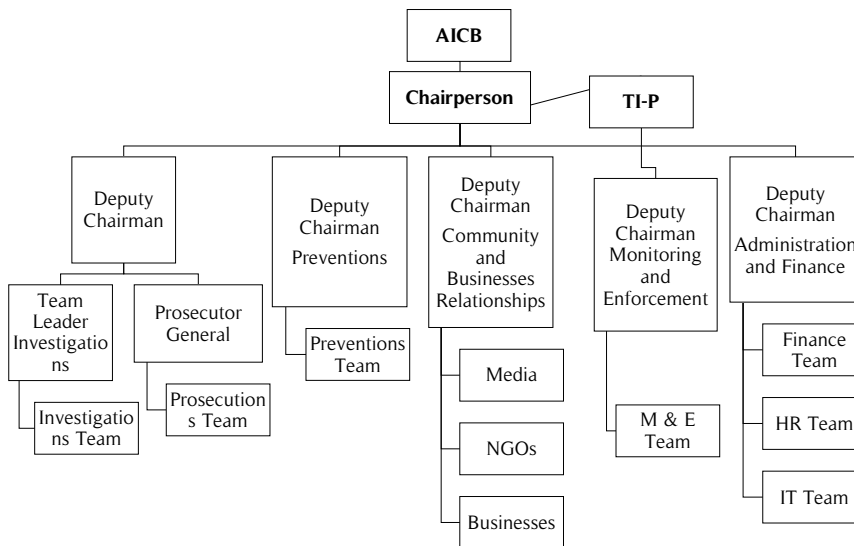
AICB

Chairperson

TI-P

Deputy Chairman

Team Leader Investigations

Investigations Team

Prosecutor General

Prosecutions Team

Deputy Chairman Preventions

Preventions Team

Deputy Chairman Community and Businesses Relationships

Media

NGOs

Businesses

Deputy Chairman Monitoring and Enforcement

M & E Team

Deputy Chairman Administration and Finance

Finance Team

HR Team

IT Team